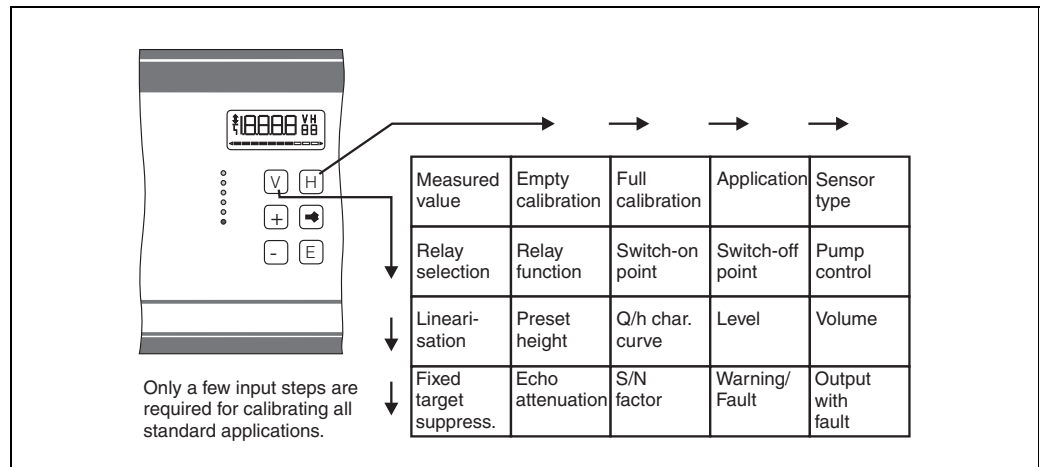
V H

V H
+
- E

| Measured value | Empty calibration | Full calibration | Application | Sensor type |
|---|---|---|---|---|
| Relay selection | Relay function | Switch-on point | Switch-off point | Pump control |
| Linearisation | Preset height | Q/h char. curve | Level | Volume |
| Fixed target suppress. | Echo attenuation | S/N factor | Warning/ Fault | Output with fault |

Only a few input steps are required for calibrating all standard applications.